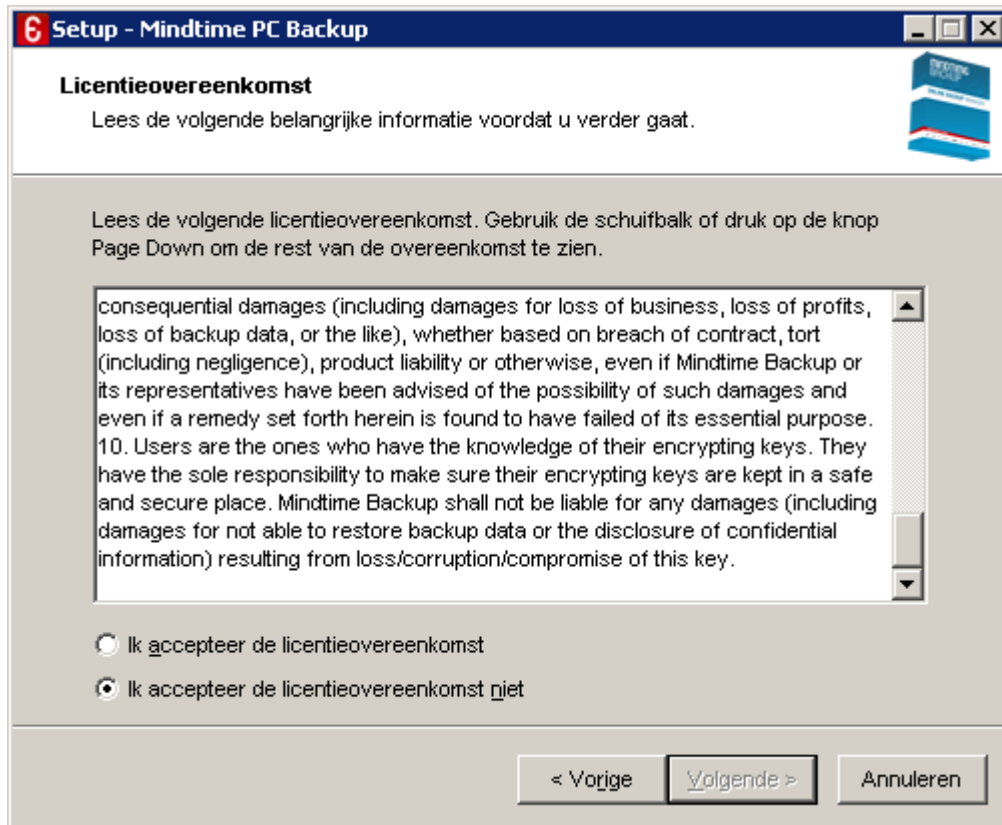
Setup - Mindtime PC Backup

Licentieovereenkomst

Lees de volgende belangrijke informatie voordat u verder gaat.

Lees de volgende licentieovereenkomst. Gebruik de schuifbalk of druk op de knop Page Down om de rest van de overeenkomst te zien.

consequential damages (including damages for loss of business, loss of profits, loss of backup data, or the like), whether based on breach of contract, tort (including negligence), product liability or otherwise, even if Mindtime Backup or its representatives have been advised of the possibility of such damages and even if a remedy set forth herein is found to have failed of its essential purpose.
10. Users are the ones who have the knowledge of their encrypting keys. They have the sole responsibility to make sure their encrypting keys are kept in a safe and secure place. Mindtime Backup shall not be liable for any damages (including damages for not able to restore backup data or the disclosure of confidential information) resulting from loss/corruption/compromise of this key.

Ik accepteer de licentieovereenkomst

Ik accepteer de licentieovereenkomst niet

< Vorige

Volgende >

Annuleren